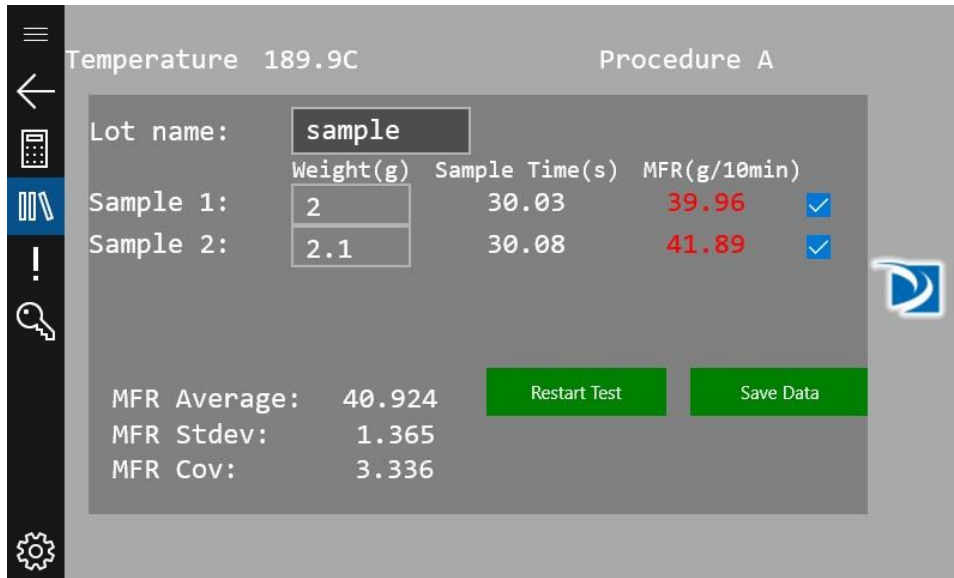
Temperature 189.9C

Procedure A

Lot name: sample

| | Weight(g) | Sample Time(s) | MFR(g/10min) |
|---|---|---|---|
| Sample 1: | 2 | 30.03 | 39.96 |
| Sample 2: | 2.1 | 30.08 | 41.89 |

MFR Average: 40.924
MFR Stdev: 1.365
MFR Cov: 3.336

Restart Test

Save Data